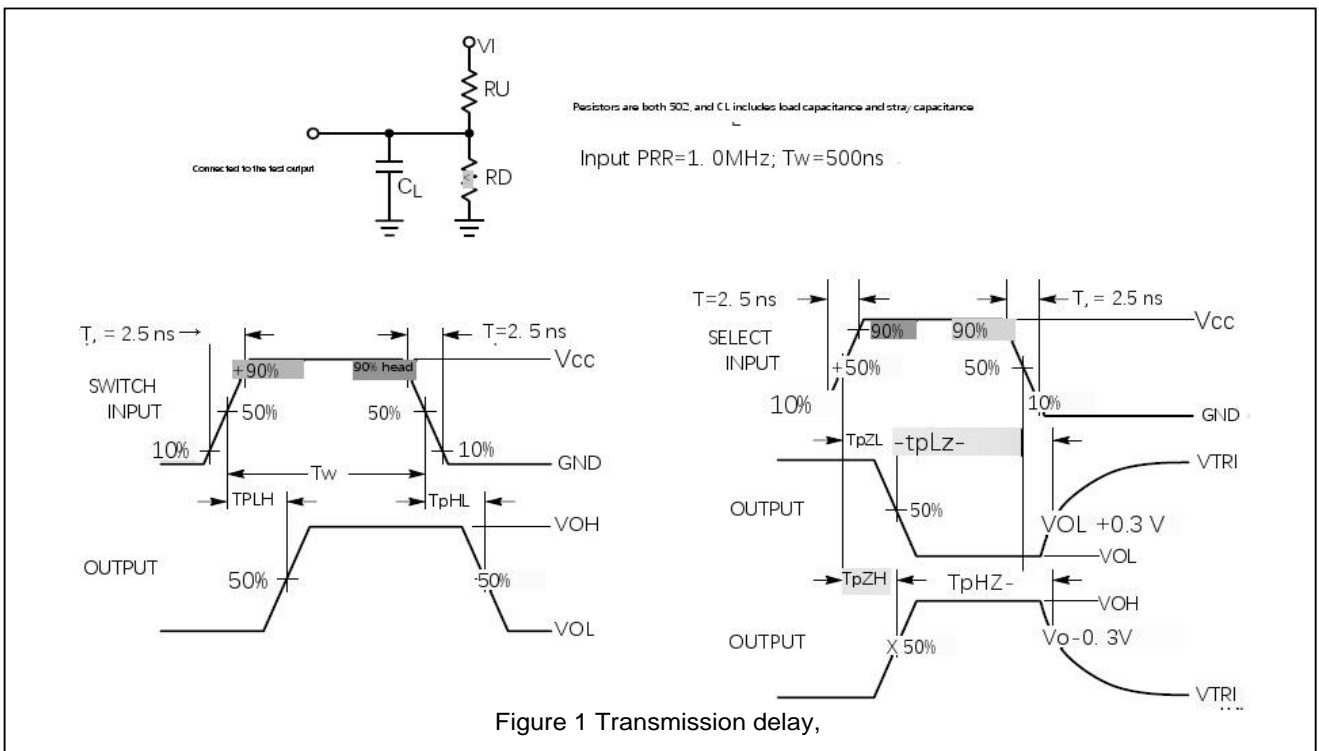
VI

RU

Pesistors are both 50Ω, and CL includes load capacitance and stray capacitance

Connected to the test output

$C_L$

RD

Input PRR=1. 0MHz; Tw=500ns

T, = 2.5 ns

T=2. 5 ns

+90%

90% head

Vcc

SWITCH INPUT

50%

50%

10%

10%

GND

Tw

TPLH

TpHL

VOH

OUTPUT

50%

50%

VOL

T=2. 5 ns

T, = 2.5 ns

90%

90%

Vcc

SELECT INPUT

+50%

50%

10%

10%

GND

TpZL

-tpLz-

VTRI

OUTPUT

50%

VOL +0.3 V

VOL

TpZH

TpHZ-

VOH

OUTPUT

X 50%

Vo-0. 3V

VTRI

Figure 1 Transmission delay,